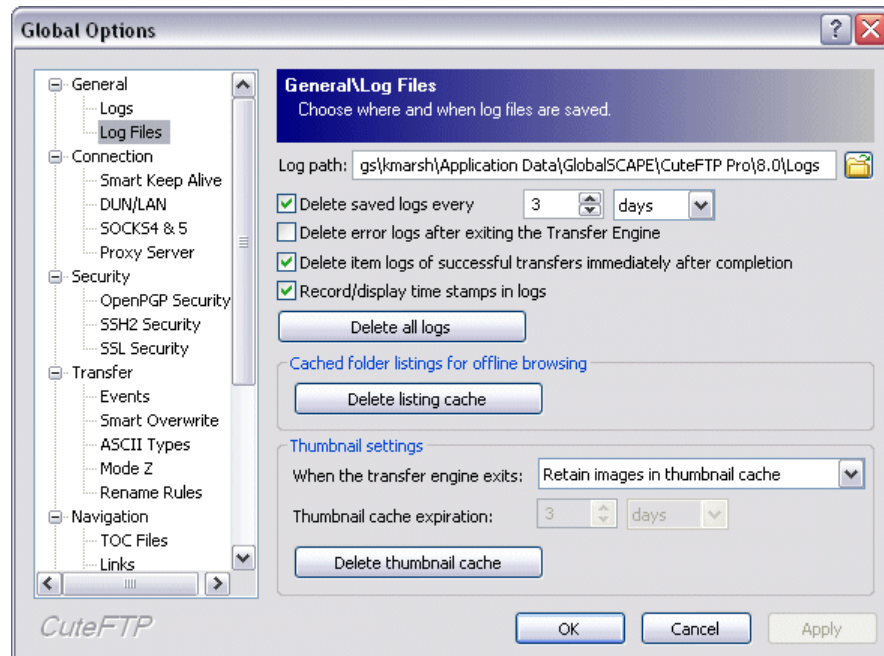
Global Options

General
Logs
Log Files
Connection
Smart Keep Alive
DUN/LAN
SOCKS4 & 5
Proxy Server
Security
OpenPGP Security
SSH2 Security
SSL Security
Transfer
Events
Smart Overwrite
ASCII Types
Mode Z
Rename Rules
Navigation
TOC Files
Links

General\Log Files
Choose where and when log files are saved.

Log path: gs\kmarsh\Application Data\GlobalSCAPE\CuteFTP Pro\8.0\Logs

Delete saved logs every 3 days

Delete error logs after exiting the Transfer Engine

Delete item logs of successful transfers immediately after completion

Record/display time stamps in logs

Delete all logs

Cached folder listings for offline browsing

Delete listing cache

Thumbnail settings

When the transfer engine exits: Retain images in thumbnail cache

Thumbnail cache expiration: 3 days

Delete thumbnail cache

CuteFTP

OK Cancel Apply